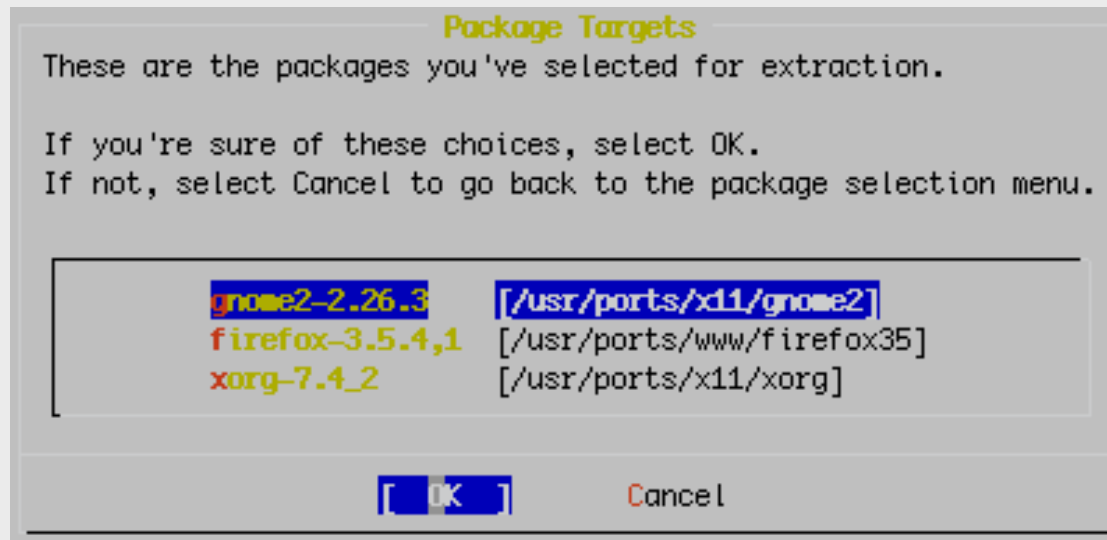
Package Targets
These are the packages you've selected for extraction.

If you're sure of these choices, select OK.
If not, select Cancel to go back to the package selection menu.

gnome2-2.26.3 [/usr/ports/x11/gnome2]
firefox-3.5.4,1 [/usr/ports/www/firefox35]
xorg-7.4_2 [/usr/ports/x11/xorg]

[ OK ] Cancel